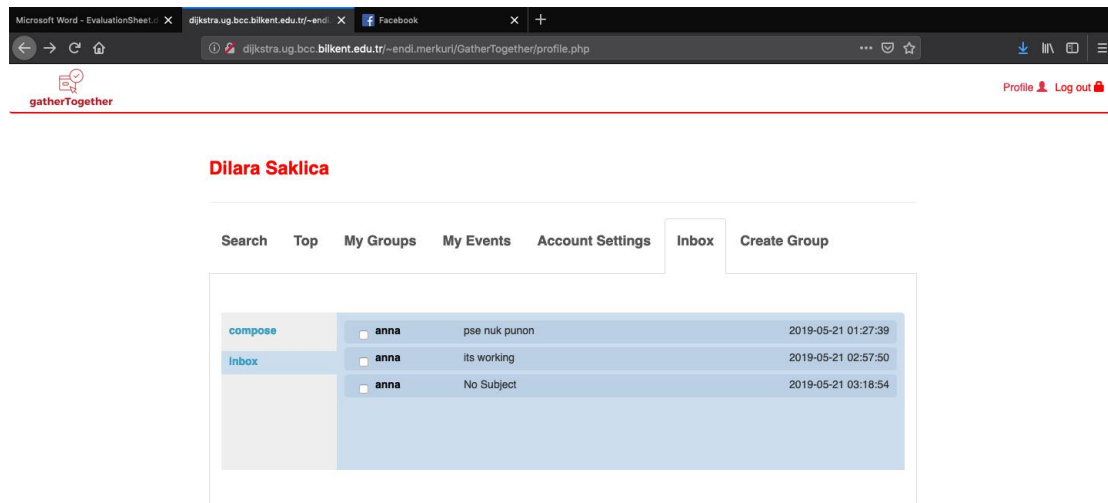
Microsoft Word - EvaluationSheet.d X | dijkstra.ug.bcc.bilkent.edu.tr/~endi X | Facebook X +

dijkstra.ug.bcc.bilkent.edu.tr/~endi.merkuri/GatherTogether/profile.php

gatherTogether

Profile Log out

Dilara Saklica

Search Top My Groups My Events Account Settings Inbox Create Group

compose
inbox

| | | |
|---|---|---|
| anna | pse nuk punon | 2019-05-21 01:27:39 |
| anna | its working | 2019-05-21 02:57:50 |
| anna | No Subject | 2019-05-21 03:18:54 |